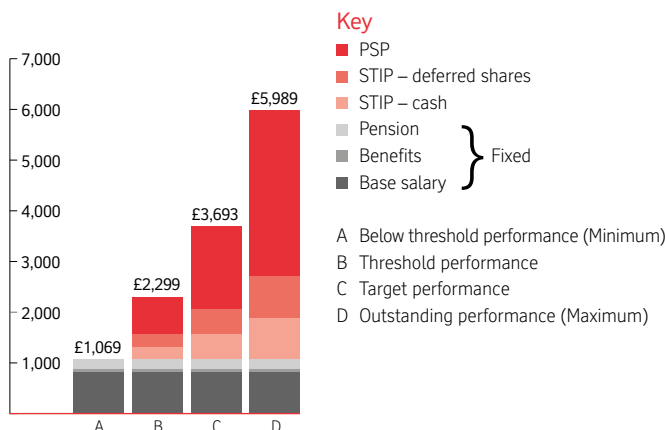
Key
PSP
STIP – deferred shares
STIP – cash
Pension
Benefits
Base salary
Fixed

7,000
6,000
5,000
4,000
3,000
2,000
1,000

£1,069
£2,299
£3,693
£5,989

A
B
C
D

A Below threshold performance (Minimum)
B Threshold performance
C Target performance
D Outstanding performance (Maximum)